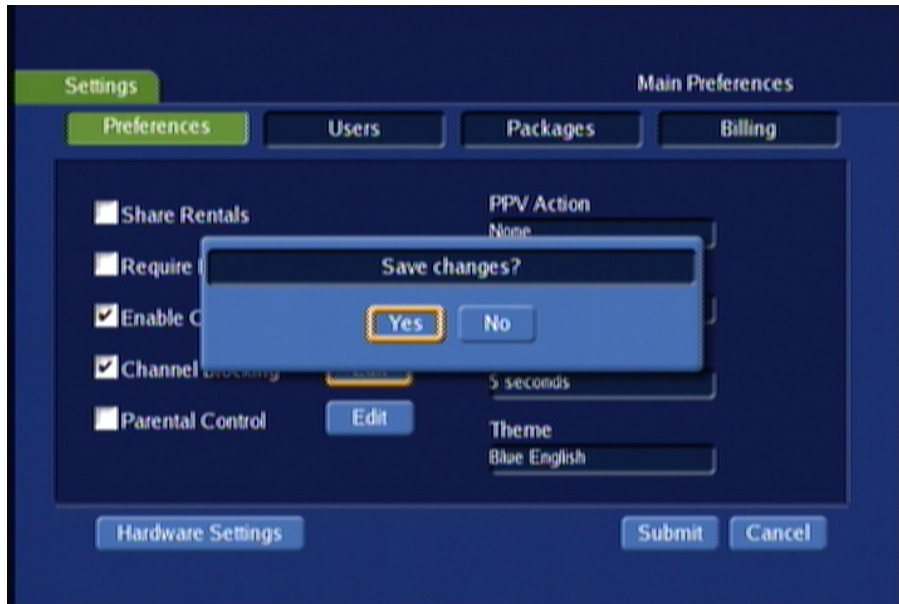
Settings

Main Preferences

Preferences

Users

Packages

Billing

Share Rentals

PPV Action

None

Require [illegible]

Save changes?

Enable C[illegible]

Yes

No

Channel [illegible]

5 seconds

Parental Control

Edit

Theme

Blue English

Hardware Settings

Submit

Cancel